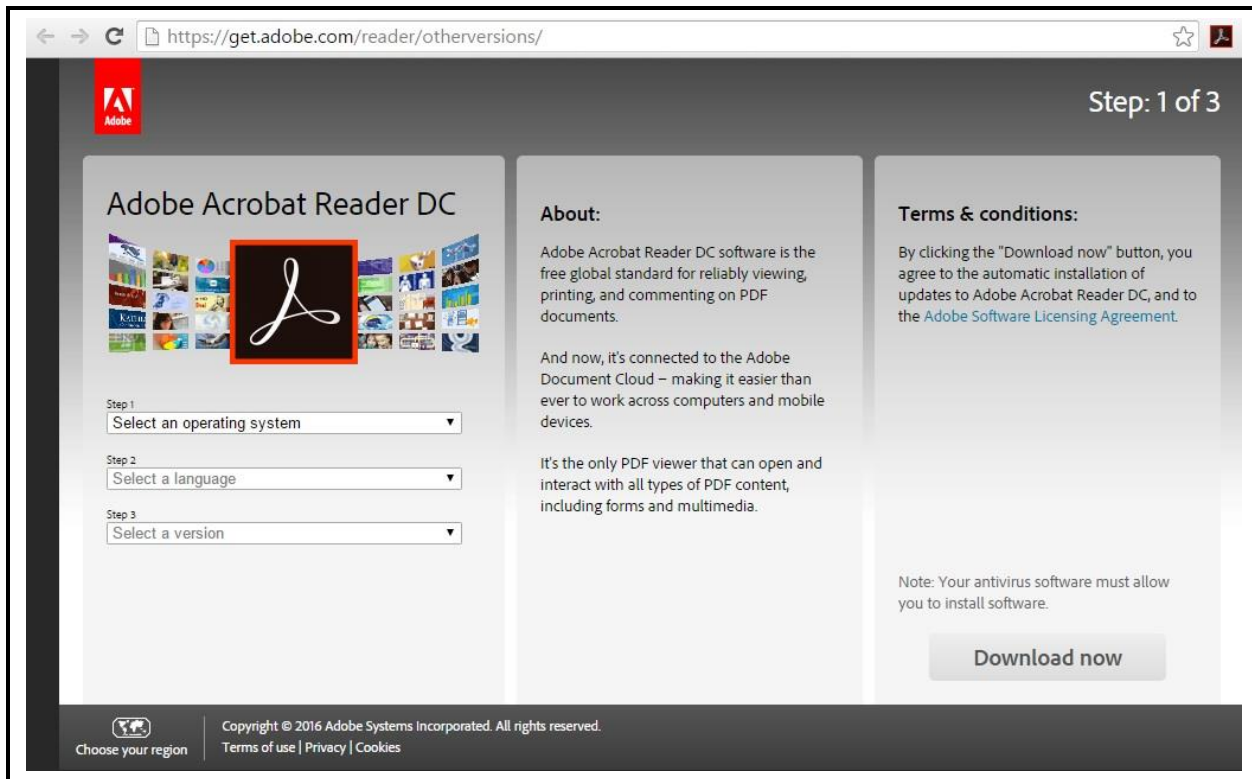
https://get.adobe.com/reader/otherversions/

Adobe

Step: 1 of 3

Adobe Acrobat Reader DC

Step 1
Select an operating system

Step 2
Select a language

Step 3
Select a version

About:

Adobe Acrobat Reader DC software is the free global standard for reliably viewing, printing, and commenting on PDF documents.

And now, it's connected to the Adobe Document Cloud – making it easier than ever to work across computers and mobile devices.

It's the only PDF viewer that can open and interact with all types of PDF content, including forms and multimedia.

Terms & conditions:

By clicking the "Download now" button, you agree to the automatic installation of updates to Adobe Acrobat Reader DC, and to the Adobe Software Licensing Agreement.

Note: Your antivirus software must allow you to install software.

Download now

Choose your region

Copyright © 2016 Adobe Systems Incorporated. All rights reserved.
Terms of use | Privacy | Cookies